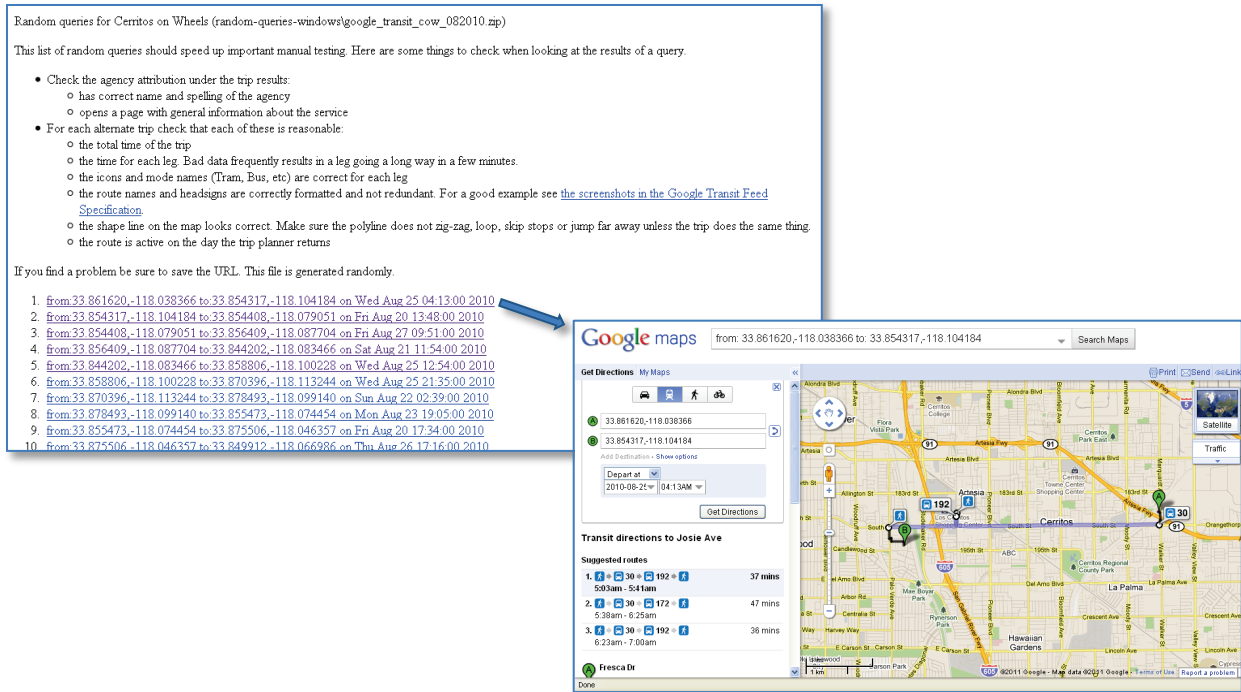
Random queries for Cerritos on Wheels (random-queries-windows\google_transit_cow_082010.zip)

This list of random queries should speed up important manual testing. Here are some things to check when looking at the results of a query.

- Check the agency attribution under the trip results:
  - has correct name and spelling of the agency
  - opens a page with general information about the service
- For each alternate trip check that each of these is reasonable:
  - the total time of the trip
  - the time for each leg. Bad data frequently results in a leg going a long way in a few minutes.
  - the icons and mode names (Tram, Bus, etc) are correct for each leg
  - the route names and headsigns are correctly formatted and not redundant. For a good example see the screenshots in the Google Transit Feed Specification.
  - the shape line on the map looks correct. Make sure the polyline does not zig-zag, loop, skip stops or jump far away unless the trip does the same thing.
  - the route is active on the day the trip planner returns

If you find a problem be sure to save the URL. This file is generated randomly.

1. from:33.861620,-118.038366 to:33.854317,-118.104184 on Wed Aug 25 04:13:00 2010
2. from:33.854317,-118.104184 to:33.854408,-118.079051 on Fri Aug 20 13:48:00 2010
3. from:33.854408,-118.079051 to:33.856409,-118.087704 on Fri Aug 27 09:51:00 2010
4. from:33.856409,-118.087704 to:33.844202,-118.083466 on Sat Aug 21 11:54:00 2010
5. from:33.844202,-118.083466 to:33.858806,-118.100228 on Wed Aug 25 12:54:00 2010
6. from:33.858806,-118.100228 to:33.870396,-118.113244 on Wed Aug 25 21:35:00 2010
7. from:33.870396,-118.113244 to:33.878493,-118.099140 on Sun Aug 22 02:39:00 2010
8. from:33.878493,-118.099140 to:33.855473,-118.074454 on Mon Aug 23 19:05:00 2010
9. from:33.855473,-118.074454 to:33.875506,-118.046357 on Fri Aug 20 17:34:00 2010
10. from:33.875506,-118.046357 to:33.849912,-118.066986 on Thu Aug 26 17:16:00 2010

Google maps
from: 33.861620,-118.038366 to: 33.854317,-118.104184
Search Maps
Get Directions My Maps
Print Send Link
A 33.861620,-118.038366
B 33.854317,-118.104184
Add Destination - Show options
Depart at
2010-08-25 04:13AM
Get Directions
Transit directions to Josie Ave
Suggested routes
1. 30 192 37 mins
5:03am - 5:41am
2. 30 172 47 mins
5:38am - 6:25am
3. 30 192 36 mins
6:23am - 7:00am
A Fresca Dr
Done
Satellite
Traffic
Alondra Blvd
Cerritos College
Flora Vista Park
91
Artesia Blvd
Artesia Fwy
Cerritos Park East
Cerritos Towne Center
Shopping Center
Allington St
183rd St
192
Artesia
30
South St
Cerritos
Orangethorpe
Candlewood St
ABC
Cerritos Regional County Park
605
La Palma
Mae Boyar Park
Rynerson Park
Hawaiian Gardens
Crescent Ave
Harvey Way
Lakewood
Centralia St
Del Amo Blvd
Carson St
Cypress
1 km
©2011 Google - Map data ©2011 Google - Terms of Use
Report a problem